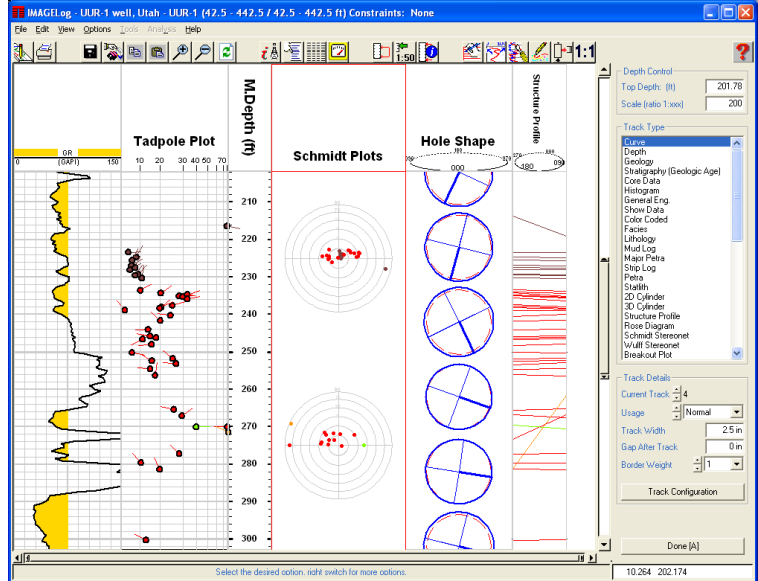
IMAGELog - UUR-1 well, Utah - UUR-1 (42.5 - 442.5 / 42.5 - 442.5 ft) Constraints: None

File Edit View Options Tools Analysis Help

1:50

1:1

GR
0 (GAPI) 150

Tadpole Plot
10 20 30 40 50 70

M.Depth (ft)
210
220
230
240
250
260
270
280
290
300

Schmidt Plots

Hole Shape
000

Structure Profile
-180 090

Depth Control
Top Depth: (ft) 201.78
Scale (ratio 1:xxx) 200

Track Type
Curve
Depth
Geology
Stratigraphy (Geologic Age)
Core Data
Histogram
General Eng.
Show Data
Color Coded
Facies
Lithology
Mud Log
Major Petra
Strip Log
Petra
Statlith
2D Cylinder
3D Cylinder
Structure Profile
Rose Diagram
Schmidt Stereonet
Wulff Stereonet
Breakout Plot

Track Details
Current Track 4
Usage Normal
Track Width 2.5 in
Gap After Track 0 in
Border Weight 1
Track Configuration

Done [A]

Select the desired option, right switch for more options.

10.264 202.174